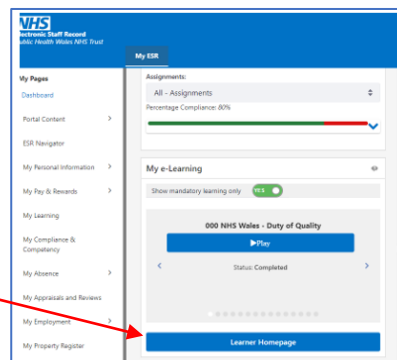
NHS
Electronic Staff Record
Public Health Wales NHS Trust

My ESR

My Pages
Dashboard
Portal Content
ESR Navigator
My Personal Information
My Pay & Rewards
My Learning
My Compliance & Competency
My Absence
My Appraisals and Reviews
My Employment
My Property Register

Assignments:
All - Assignments
Percentage Compliance: 80%

My e-Learning
Show mandatory learning only
YES

000 NHS Wales - Duty of Quality
▶Play
Status: Completed

Learner Homepage